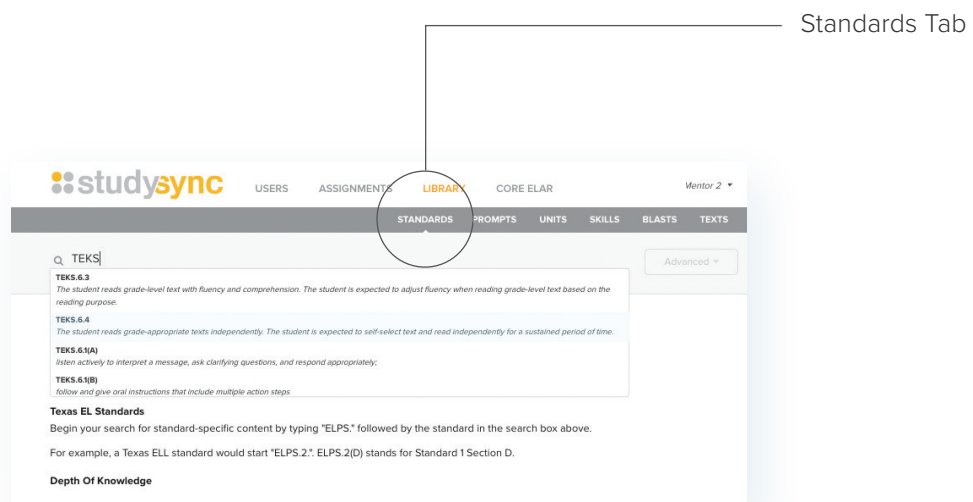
Standards Tab

studysync USERS ASSIGNMENTS LIBRARY CORE ELAR Mentor 2

STANDARDS PROMPTS UNITS SKILLS BLASTS TEXTS

TEKS

Advanced

TEKS.6.3
The student reads grade-level text with fluency and comprehension. The student is expected to adjust fluency when reading grade-level text based on the reading purpose.

TEKS.6.4
The student reads grade-appropriate texts independently. The student is expected to self-select text and read independently for a sustained period of time.

TEKS.6.1(A)
listen actively to interpret a message, ask clarifying questions, and respond appropriately;

TEKS.6.1(B)
follow and give oral instructions that include multiple action steps

Texas EL Standards

Begin your search for standard-specific content by typing "ELPS." followed by the standard in the search box above.

For example, a Texas ELL standard would start "ELPS.2.". ELPS.2(D) stands for Standard 1 Section D.

Depth Of Knowledge